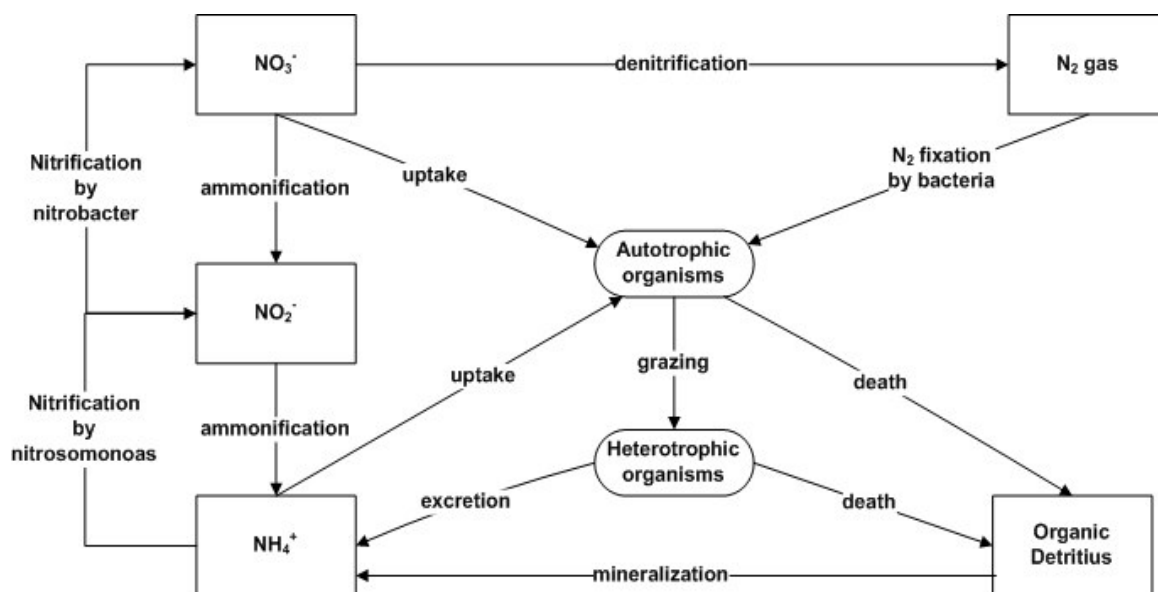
$NO_3^-$

denitrification

$N_2$ gas

Nitrification by nitrobacter

ammonification

uptake

$N_2$ fixation by bacteria

Autotrophic organisms

$NO_2^-$

uptake

grazing

death

Nitrification by nitrosomonoas

ammonification

Heterotrophic organisms

excretion

death

$NH_4^+$

Organic Detritius

mineralization